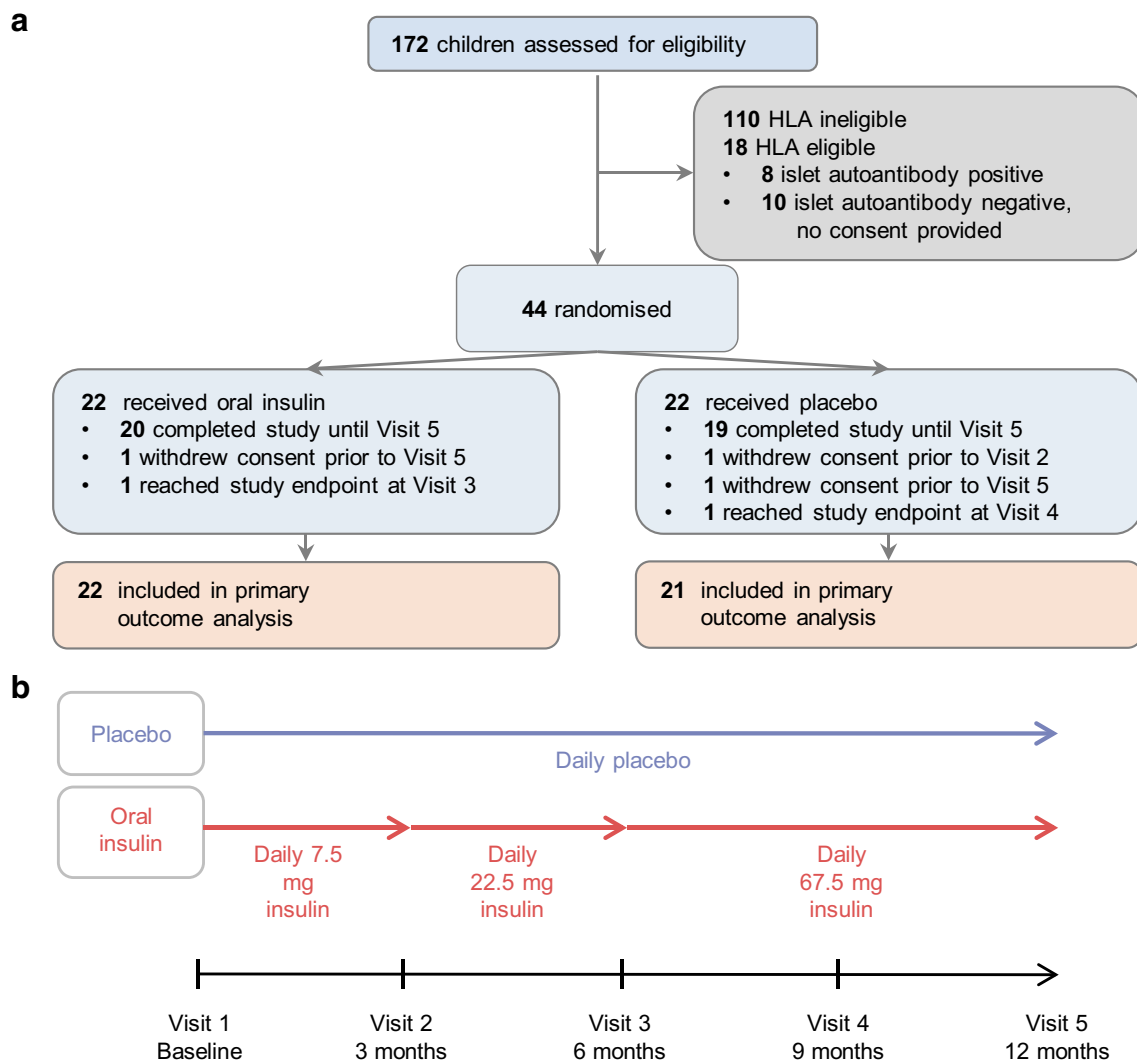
a

172 children assessed for eligibility

110 HLA ineligible
18 HLA eligible
• 8 islet autoantibody positive
• 10 islet autoantibody negative, no consent provided

44 randomised

22 received oral insulin
• 20 completed study until Visit 5
• 1 withdrew consent prior to Visit 5
• 1 reached study endpoint at Visit 3

22 received placebo
• 19 completed study until Visit 5
• 1 withdrew consent prior to Visit 2
• 1 withdrew consent prior to Visit 5
• 1 reached study endpoint at Visit 4

22 included in primary outcome analysis

21 included in primary outcome analysis

b

Placebo

Daily placebo

Oral insulin

Daily 7.5 mg insulin

Daily 22.5 mg insulin

Daily 67.5 mg insulin

Visit 1
Baseline

Visit 2
3 months

Visit 3
6 months

Visit 4
9 months

Visit 5
12 months